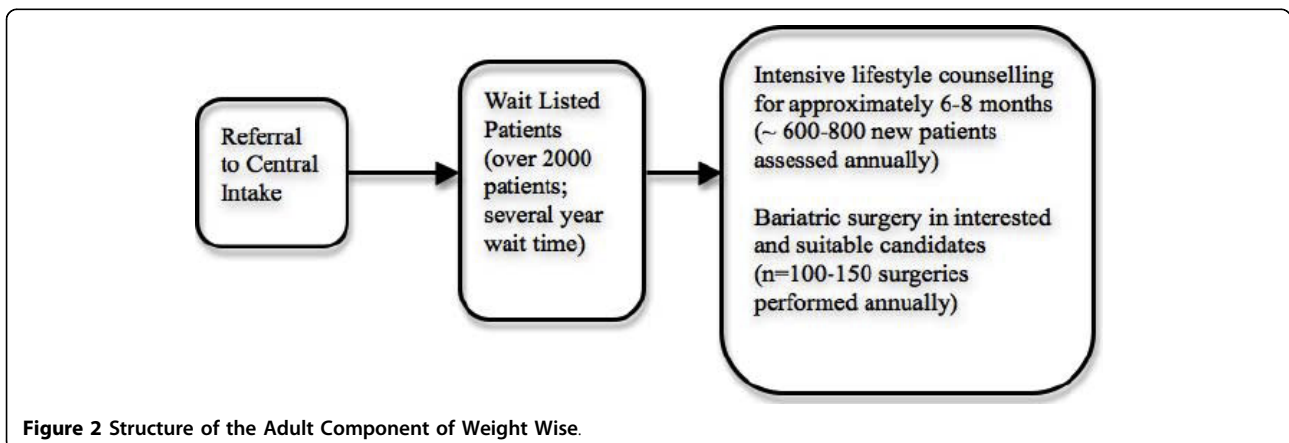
Referral to Central Intake

Wait Listed Patients (over 2000 patients; several year wait time)

Intensive lifestyle counselling for approximately 6-8 months (~ 600-800 new patients assessed annually)

Bariatric surgery in interested and suitable candidates (n=100-150 surgeries performed annually)

Figure 2 Structure of the Adult Component of Weight Wise.